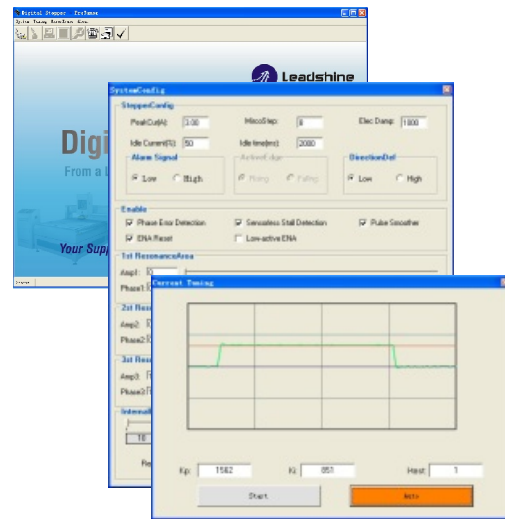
Digital Stepper ProTuner
System Tuning AboutDrive Help

Leadshine

Digi
From a
Your Supp

SystemConfig
StepperConfig
PeakCur(A): 3.00
MicroStep: 8
Elec Damp: 1800
Idle Current(%): 50
Idle time(ms): 2000
Alarm Signal
Low
High
ActiveEdge
Rising
Falling
DirectionDef
Low
High
Enable
Phase Error Detection
Sensorless Stall Detection
Pulse Smoother
ENA Reset
Low-active ENA
1st ResonanceArea
Amp1:
Phase1:
2nd Res
Amp2:
Phase2:
3rd Res
Amp3:
Phase3:
Internal
Re

Current Tuning
Kp: 1562
Ki: 651
Hest: 1
Start
Auto